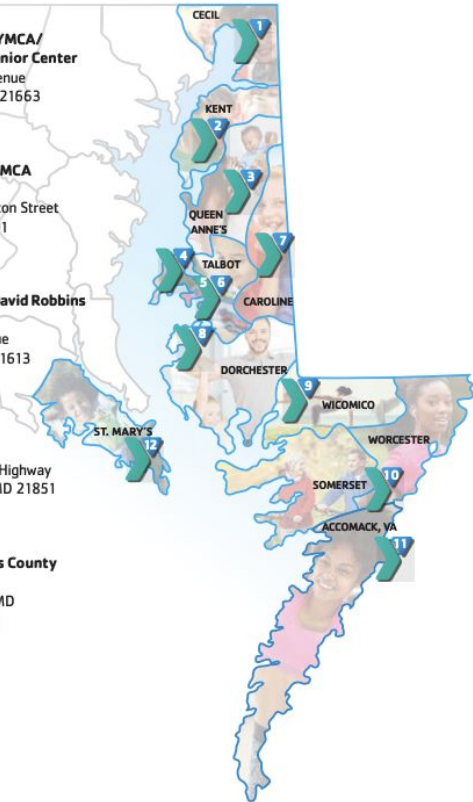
YMCA/
nior Center
enue
21663

MCA
ton Street
1

avid Robbins
e
1613

Highway
MD 21851

s County
MD

CECIL
1
KENT
2
3
QUEEN ANNE'S
7
4
TALBOT
5
6
CAROLINE
8
DORCHESTER
9
WICOMICO
ST. MARY'S
12
WORCESTER
SOMERSET
10
ACCOMACK, VA
11